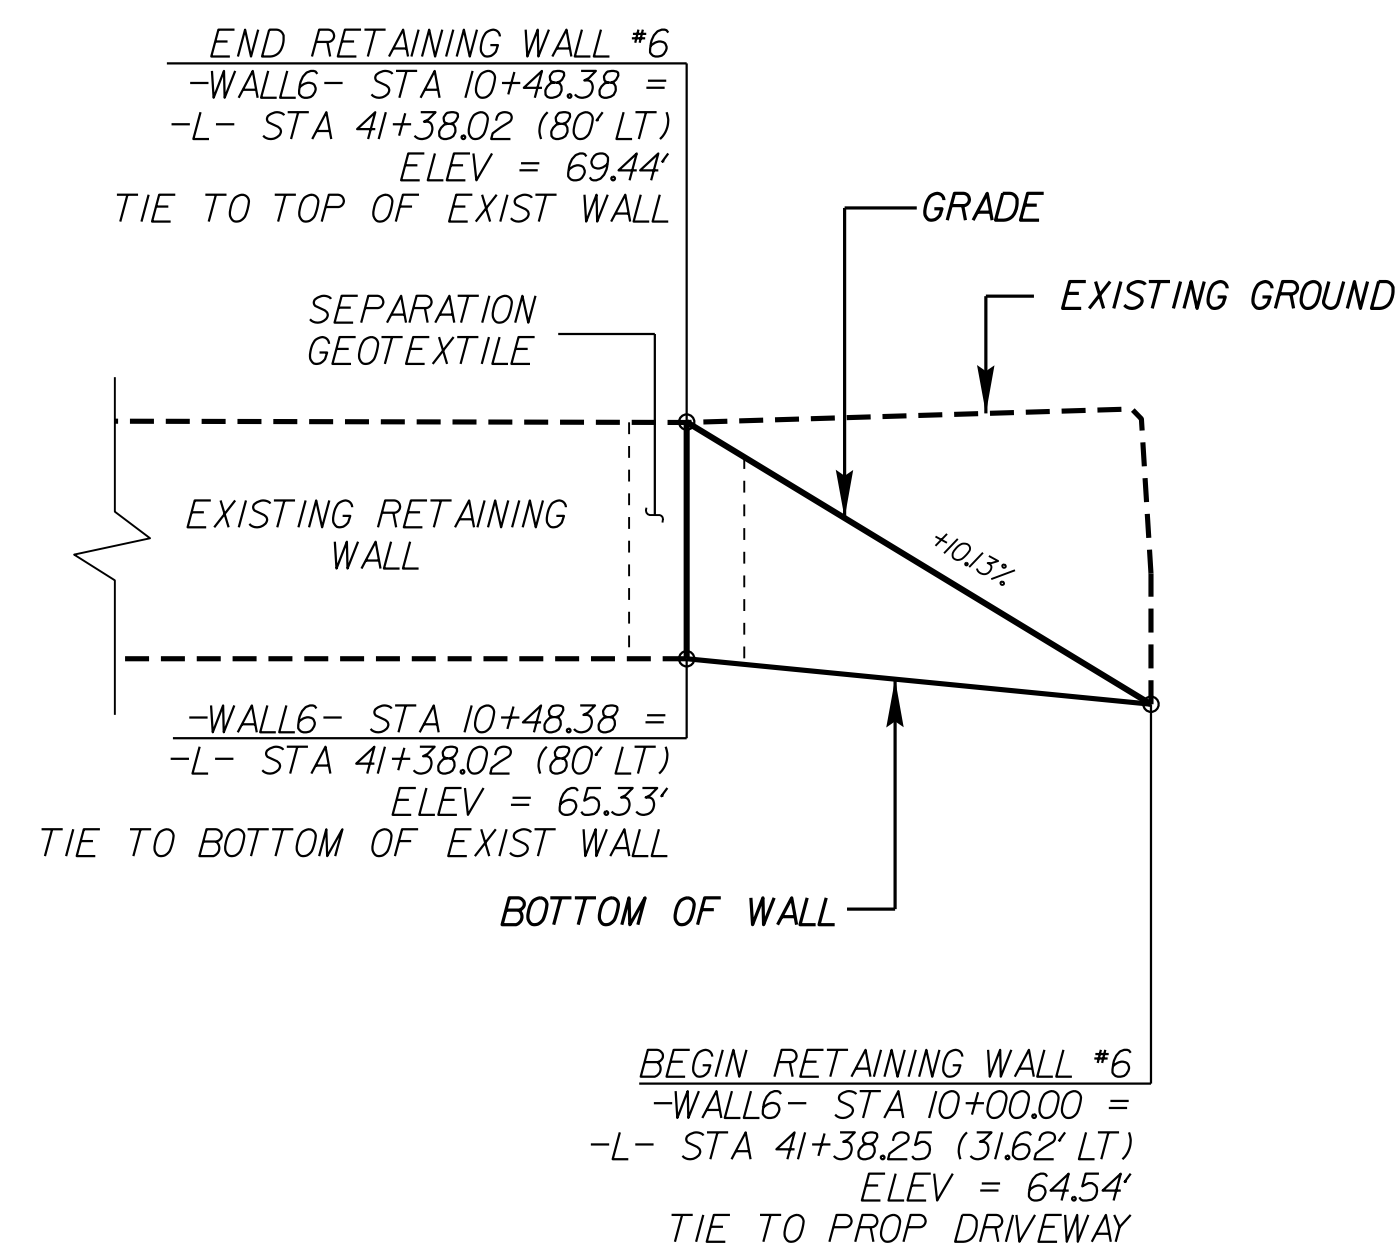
END RETAINING WALL #6
-WALL6- STA 10+48.38 =
-L- STA 41+38.02 (80' LT)
ELEV = 69.44'
TIE TO TOP OF EXIST WALL

GRADE

EXISTING GROUND

SEPARATION
GEOTEXTILE

EXISTING RETAINING
WALL

+10.13%

-WALL6- STA 10+48.38 =
-L- STA 41+38.02 (80' LT)
ELEV = 65.33'
TIE TO BOTTOM OF EXIST WALL

BOTTOM OF WALL

BEGIN RETAINING WALL #6
-WALL6- STA 10+00.00 =
-L- STA 41+38.25 (31.62' LT)
ELEV = 64.54'
TIE TO PROP DRIVEWAY